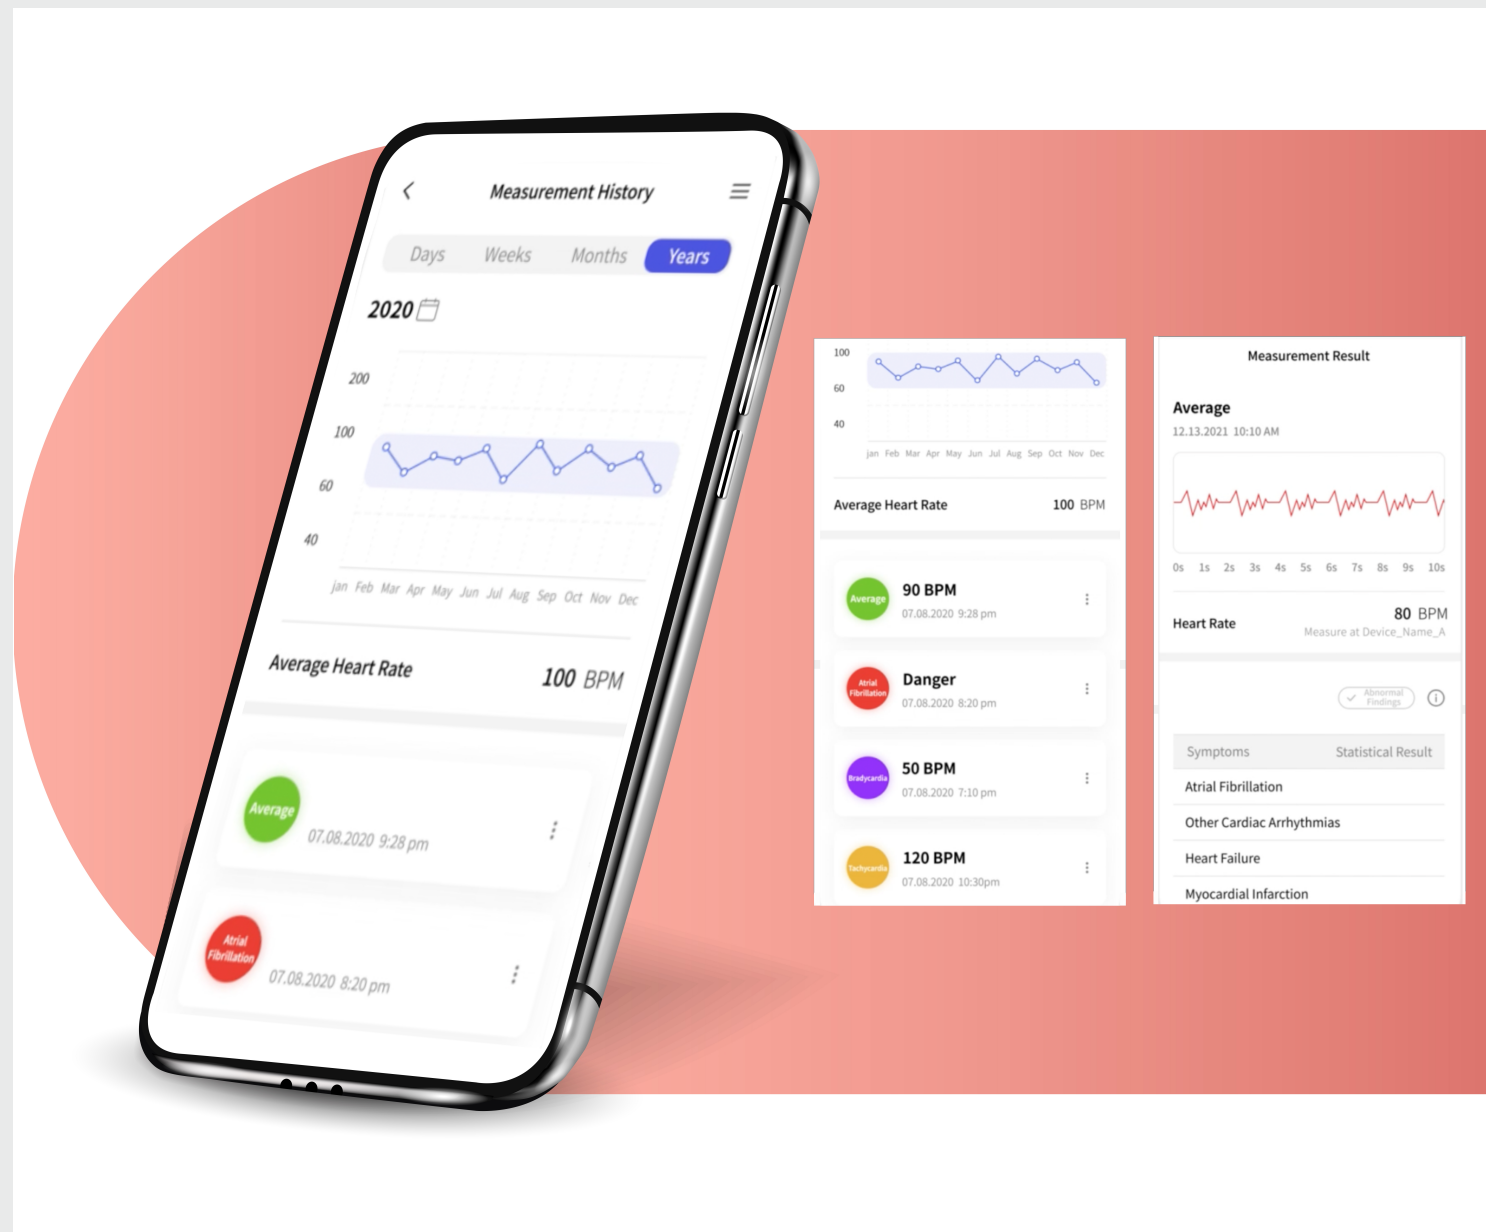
Measurement History

Days Weeks Months Years

2020

200
100
60
40

Jan Feb Mar Apr May Jun Jul Aug Sep Oct Nov Dec

Average Heart Rate 100 BPM

Average 07.08.2020 9:28 pm

Atrial Fibrillation 07.08.2020 8:20 pm

100
60
40

Jan Feb Mar Apr May Jun Jul Aug Sep Oct Nov Dec

Average Heart Rate 100 BPM

Average 90 BPM
07.08.2020 9:28 pm

Atrial Fibrillation Danger
07.08.2020 8:20 pm

Bradycardia 50 BPM
07.08.2020 7:10 pm

Tachycardia 120 BPM
07.08.2020 10:30pm

Measurement Result

Average
12.13.2021 10:10 AM

0s 1s 2s 3s 4s 5s 6s 7s 8s 9s 10s

Heart Rate 80 BPM
Measure at Device_Name_A

Abnormal Findings

| Symptoms | Statistical Result |
|---|---|
| Atrial Fibrillation | |
| Other Cardiac Arrhythmias | |
| Heart Failure | |
| Myocardial Infarction | |